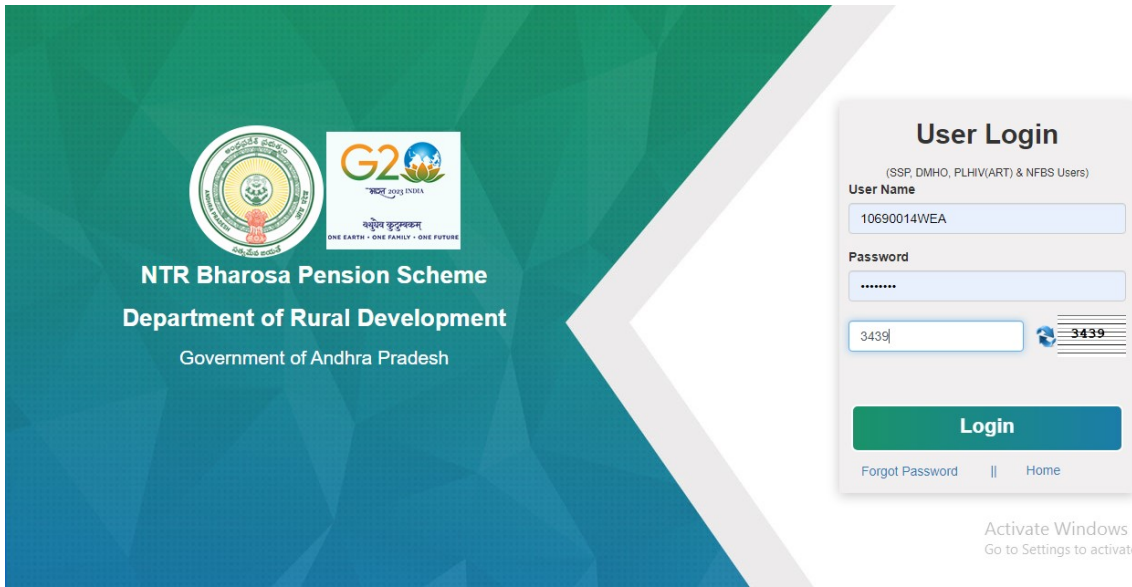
G20
भारत 2023 INDIA
वसुधैव कुटुम्बकम्
ONE EARTH • ONE FAMILY • ONE FUTURE

NTR Bharosa Pension Scheme
Department of Rural Development
Government of Andhra Pradesh

User Login
(SSP, DMHO, PLHIV(ART) & NFBS Users)
User Name
10690014WEA
Password
••••••••
3439
3439
Login
Forgot Password || Home

Activate Windows
Go to Settings to activat